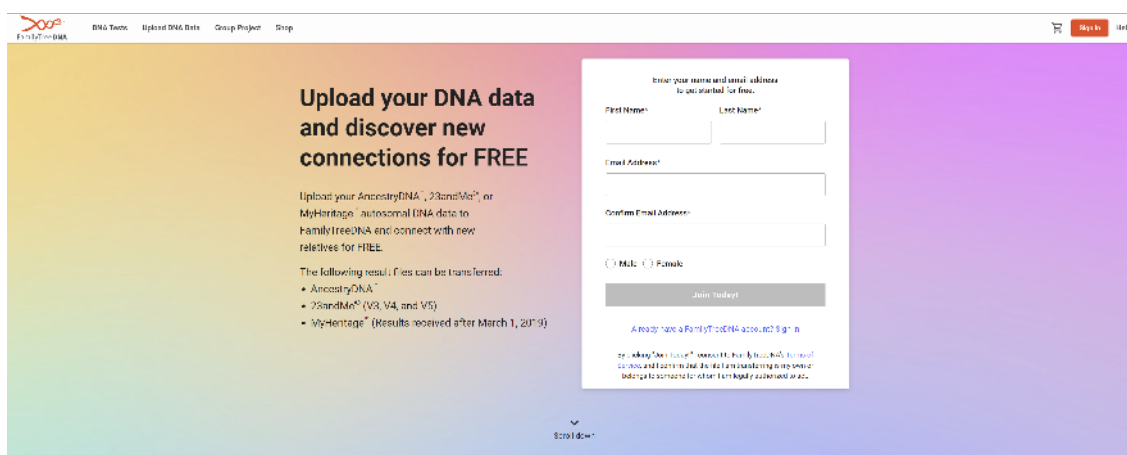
FamilyTreeDNA

DNA Tests Upload DNA Data Group Project Shop

Sign In Hel

Upload your DNA data and discover new connections for FREE

Upload your AncestryDNA™, 23andMe®, or MyHeritage™ autosomal DNA data to FamilyTreeDNA and connect with new relatives for FREE.

The following result files can be transferred:

• AncestryDNA™
• 23andMe® (V3, V4, and V5)
• MyHeritage™ (Results received after March 1, 2019)

Enter your name and email address to get started for free.

First Name*

Last Name*

Email Address*

Confirm Email Address*

Male Female

Join Today!

Already have a FamilyTreeDNA account? Sign in

By clicking "Join Today!" I accept FamilyTreeDNA's Terms of Service and I confirm that the data I am transferring is my own or belongs to someone for whom I am legally authorized to act.

Scroll down